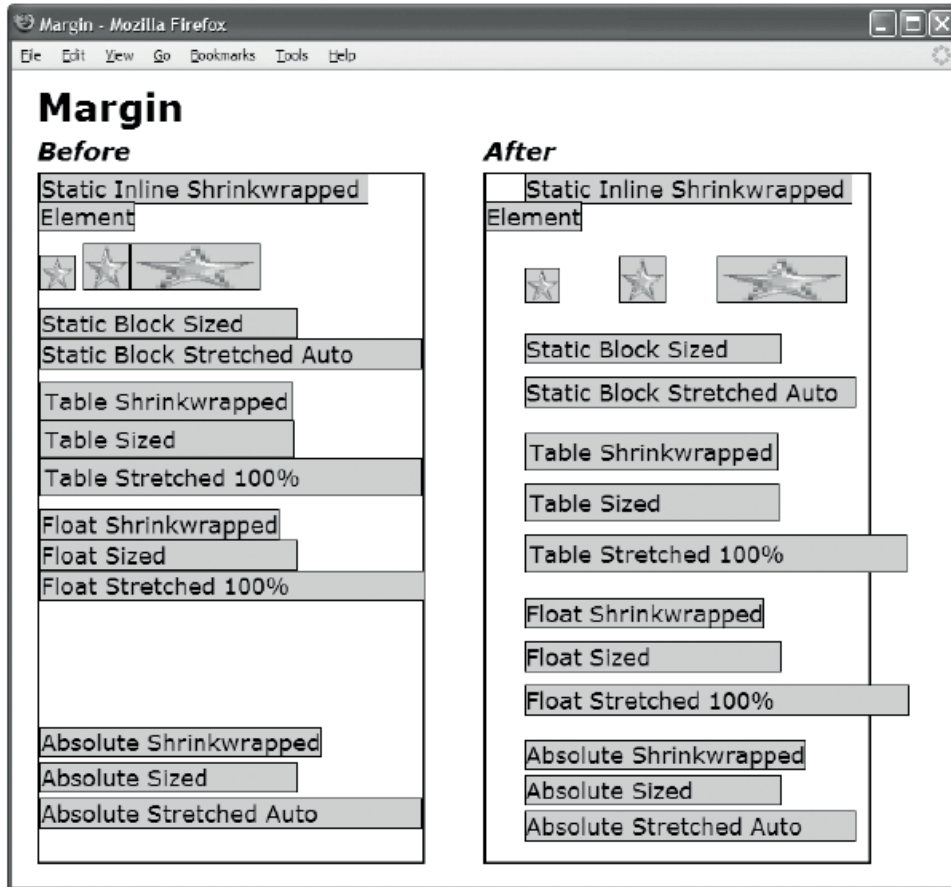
Margin - Mozilla Firefox

File Edit View Go Bookmarks Tools Help

Margin

Before

Static Inline Shrinkwrapped Element

Static Block Sized

Static Block Stretched Auto

Table Shrinkwrapped

Table Sized

Table Stretched 100%

Float Shrinkwrapped

Float Sized

Float Stretched 100%

Absolute Shrinkwrapped

Absolute Sized

Absolute Stretched Auto

After

Static Inline Shrinkwrapped Element

Static Block Sized

Static Block Stretched Auto

Table Shrinkwrapped

Table Sized

Table Stretched 100%

Float Shrinkwrapped

Float Sized

Float Stretched 100%

Absolute Shrinkwrapped

Absolute Sized

Absolute Stretched Auto